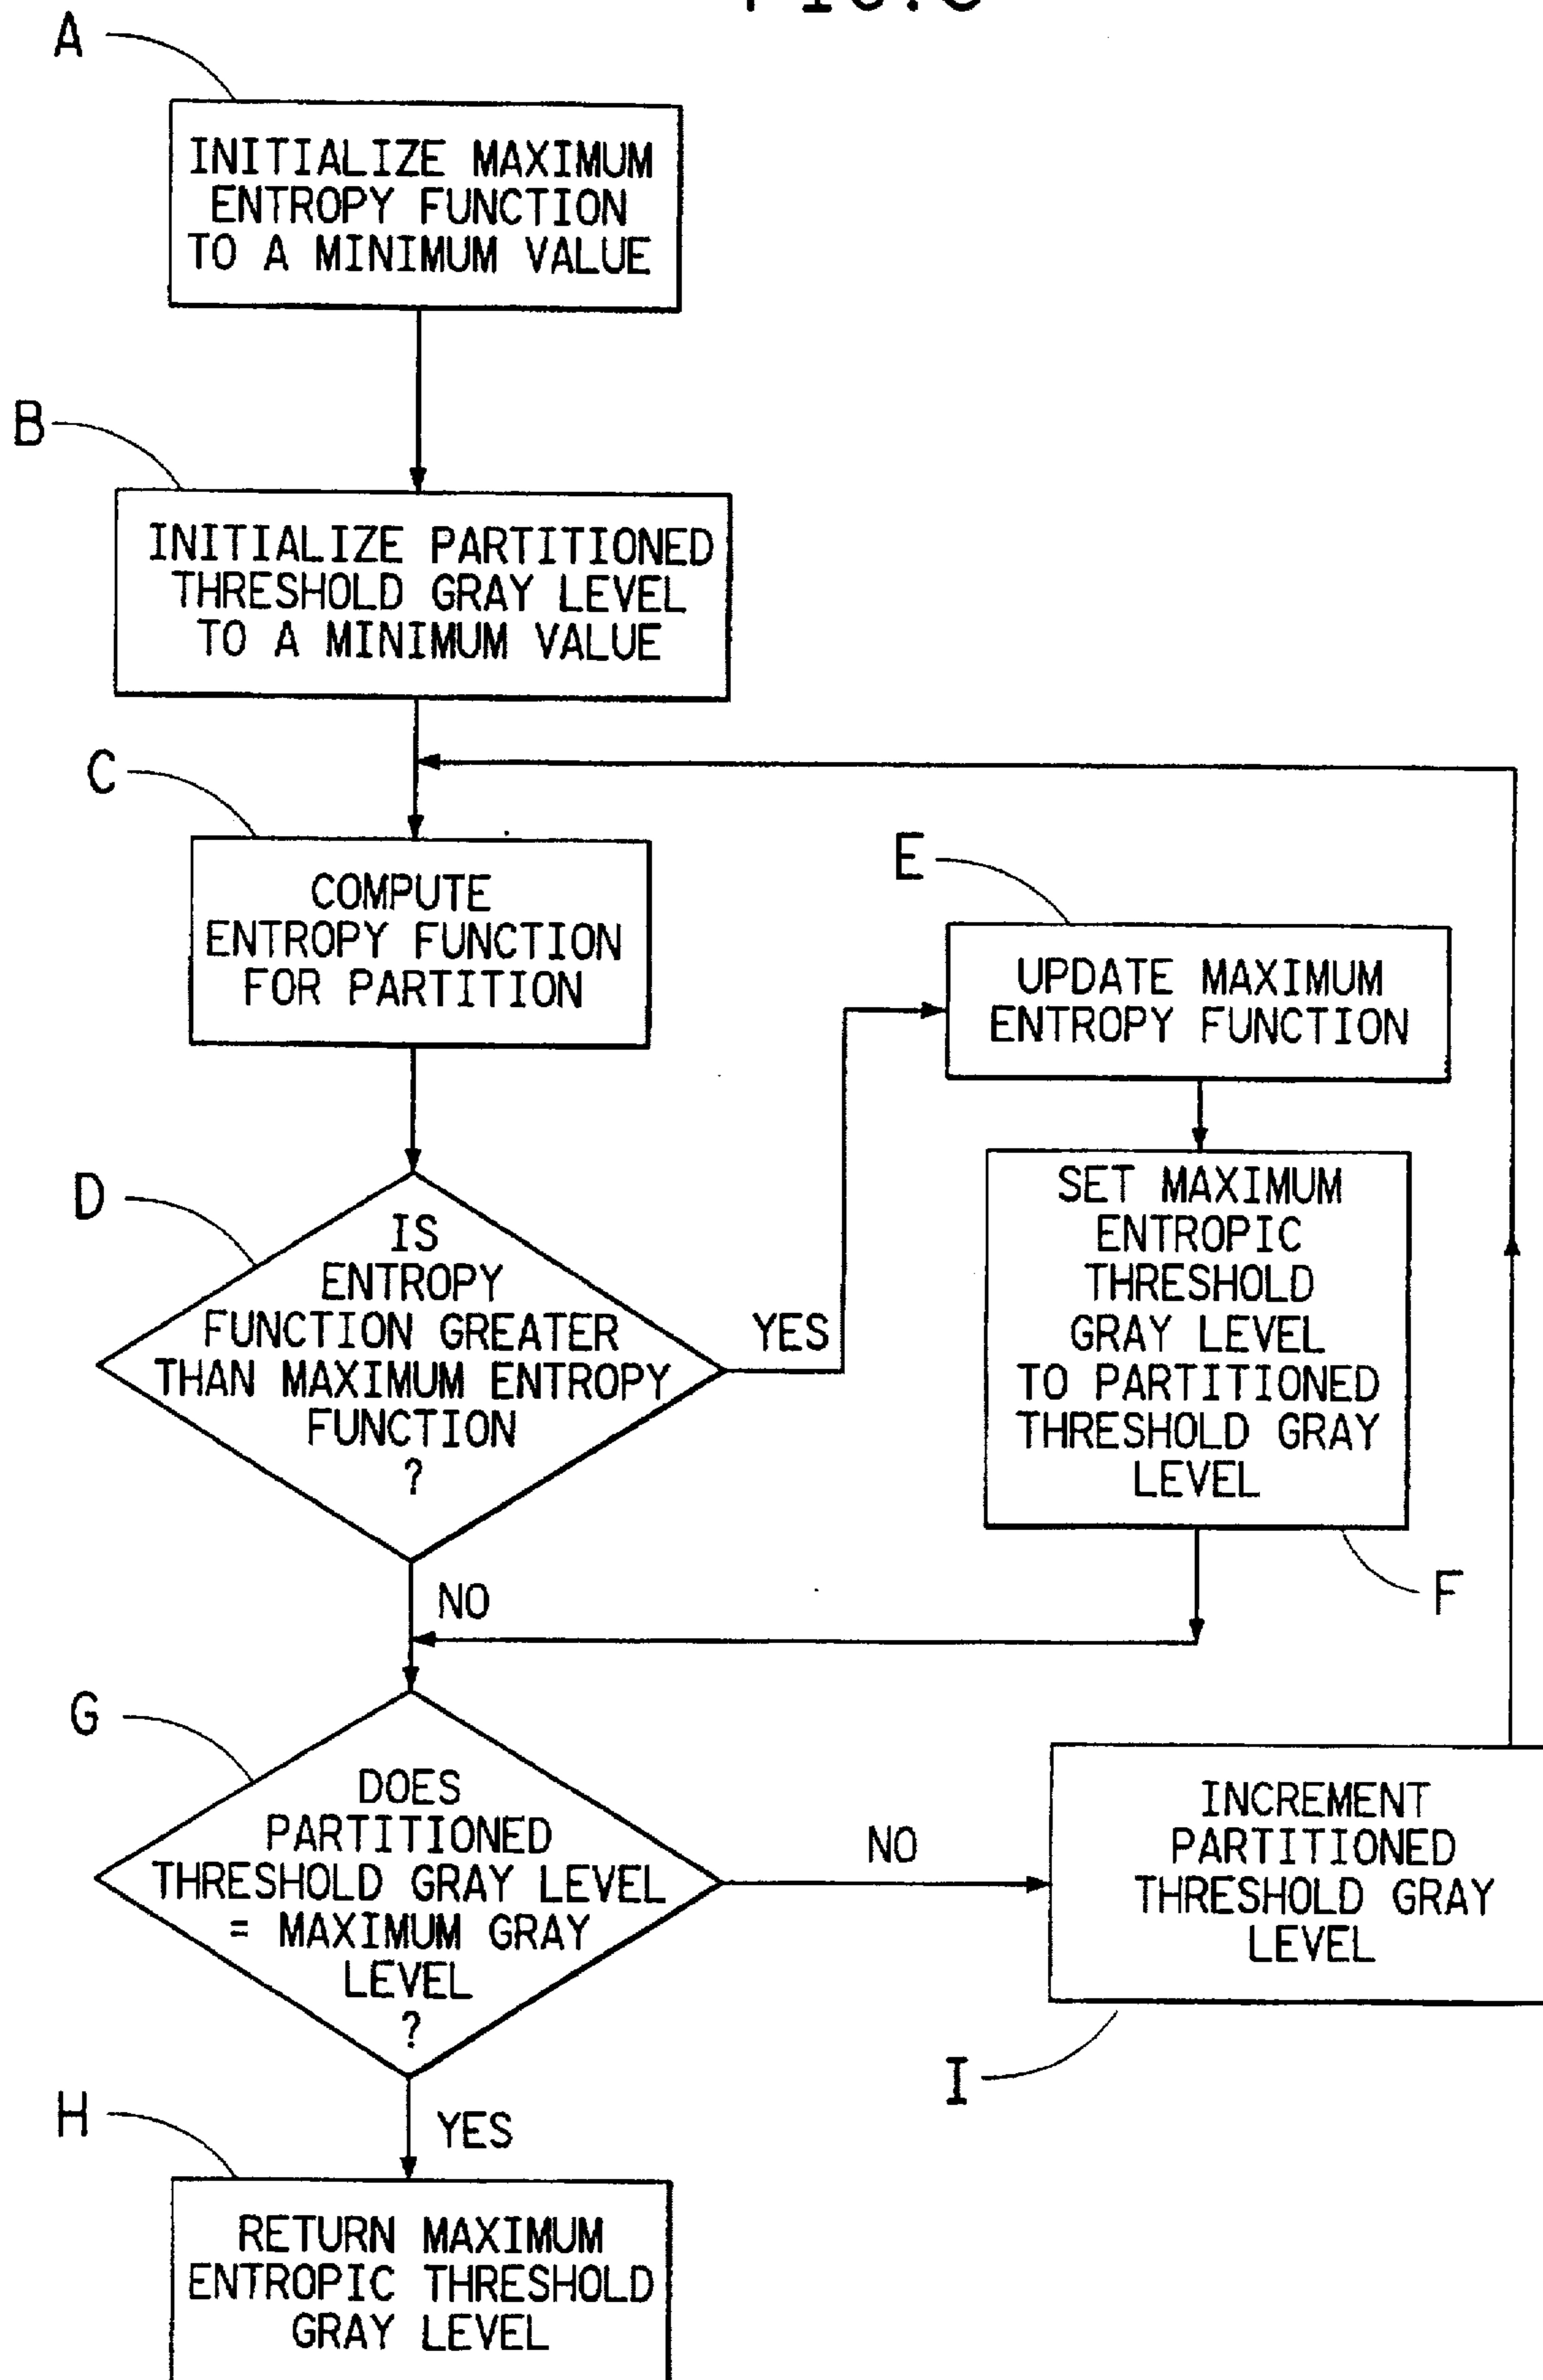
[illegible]

A

INITIALIZE MAXIMUM ENTROPY FUNCTION TO A MINIMUM VALUE

B

INITIALIZE PARTITIONED THRESHOLD GRAY LEVEL TO A MINIMUM VALUE

C

COMPUTE ENTROPY FUNCTION FOR PARTITION

E

UPDATE MAXIMUM ENTROPY FUNCTION

D

IS ENTROPY FUNCTION GREATER THAN MAXIMUM ENTROPY FUNCTION ?

YES

SET MAXIMUM ENTROPIC THRESHOLD GRAY LEVEL TO PARTITIONED THRESHOLD GRAY LEVEL

NO

F

G

DOES PARTITIONED THRESHOLD GRAY LEVEL = MAXIMUM GRAY LEVEL ?

NO

INCREMENT PARTITIONED THRESHOLD GRAY LEVEL

I

H

YES

RETURN MAXIMUM ENTROPIC THRESHOLD GRAY LEVEL